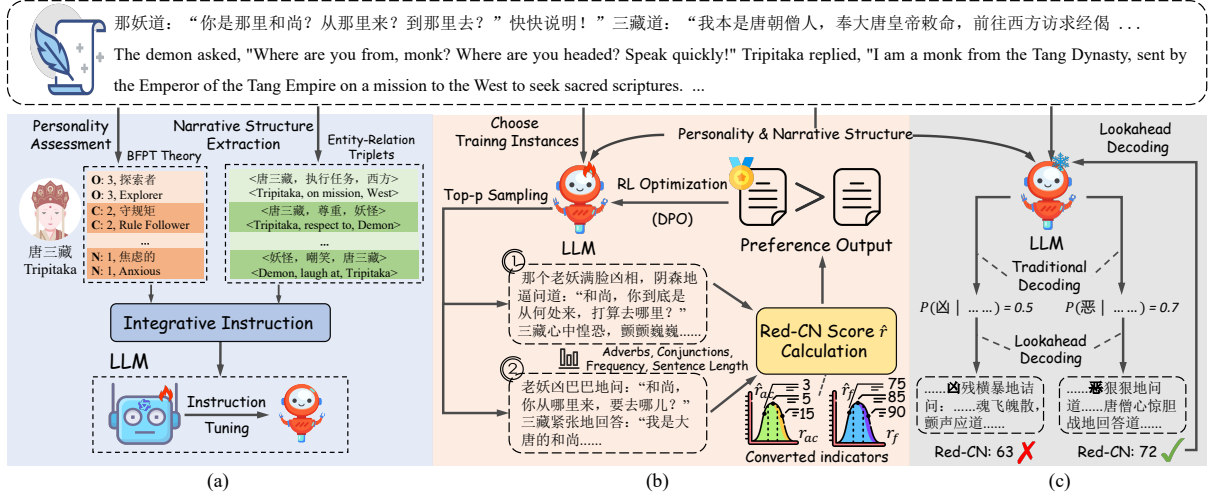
那妖道："你是那里和尚？从那里来？到那里去？"快快说明！"三藏道："我本是唐朝僧人，奉大唐皇帝敕命，前往西方访求经佛 ...

The demon asked, "Where are you from, monk? Where are you headed? Speak quickly!" Tripitaka replied, "I am a monk from the Tang Dynasty, sent by the Emperor of the Tang Empire on a mission to the West to seek sacred scriptures. ...

Personality Assessment

Narrative Structure Extraction

BFPT Theory

Entity-Relation Triplets

O: 3, 探索者
O: 3, Explorer
C: 2, 守规矩
C: 2, Rule Follower
...
N: 1, 焦虑的
N: 1, Anxious

<唐三藏，执行任务，西方>
<Tripitaka, on mission, West>
<唐三藏，尊重，妖怪>
<Tripitaka, respect to, Demon>
...
<妖怪，嘲笑，唐三藏>
<Demon, laugh at, Tripitaka>

唐三藏
Tripitaka

Integrative Instruction

LLM

Instruction Tuning

(a)

Choose Trainng Instances

Personality & Narrative Structure

Top-p Sampling

RL Optimization

(DPO)

Preference Output

LLM

1
那个老妖满脸凶相，阴森地逼问道："和尚，你到底是从何处来，打算去哪里？"三藏心中惶恐，颤颤巍巍......

Adverbs, Conjunctions, Frequency, Sentence Length

2
老妖凶巴巴地问："和尚，你从哪里来，要去哪儿？"三藏紧张地回答："我是大唐的和尚......

Red-CN Score $\hat{r}$ Calculation

$\hat{r}_{ac}$ 3 5 15 $r_{ac}$

$\hat{r}_f$ 75 85 90 $r_f$

Converted indicators

(b)

Lookahead Decoding

LLM

Traditional Decoding

$P$(凶 | ......) = 0.5

$P$(恶 | ......) = 0.7

Lookahead Decoding

......凶残横暴地诘问：......魂飞魄散，颤声应道......

......恶狠狠地问道......唐僧心惊胆战地回答道......

Red-CN: 63 ✗

Red-CN: 72 ✓

(c)